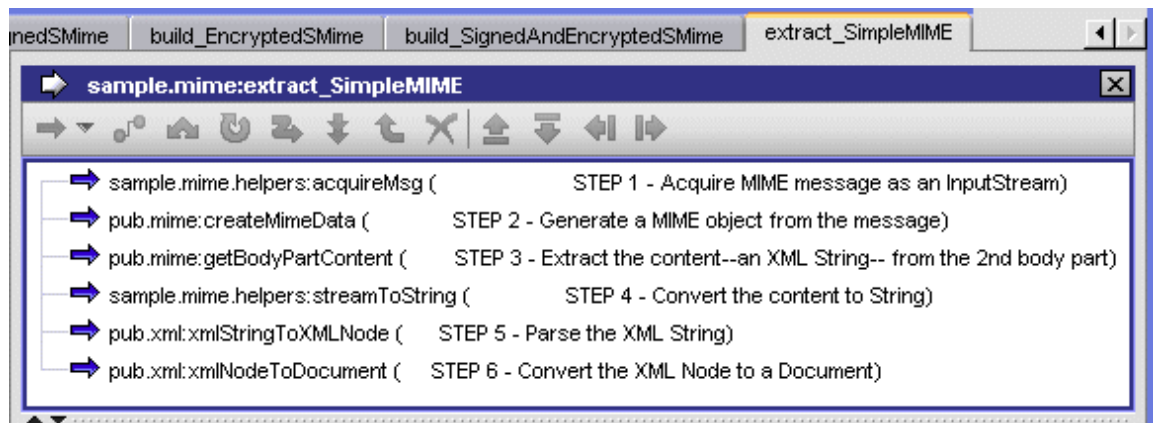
nedSMime | build_EncryptedSMime | build_SignedAndEncryptedSMime | extract_SimpleMIME

sample.mime:extract_SimpleMIME

sample.mime.helpers:acquireMsg ( STEP 1 - Acquire MIME message as an InputStream)
pub.mime:createMimeData ( STEP 2 - Generate a MIME object from the message)
pub.mime:getBodyPartContent ( STEP 3 - Extract the content--an XML String-- from the 2nd body part)
sample.mime.helpers:streamToString ( STEP 4 - Convert the content to String)
pub.xml:xmlStringToXMLNode ( STEP 5 - Parse the XML String)
pub.xml:xmlNodeToDocument ( STEP 6 - Convert the XML Node to a Document)